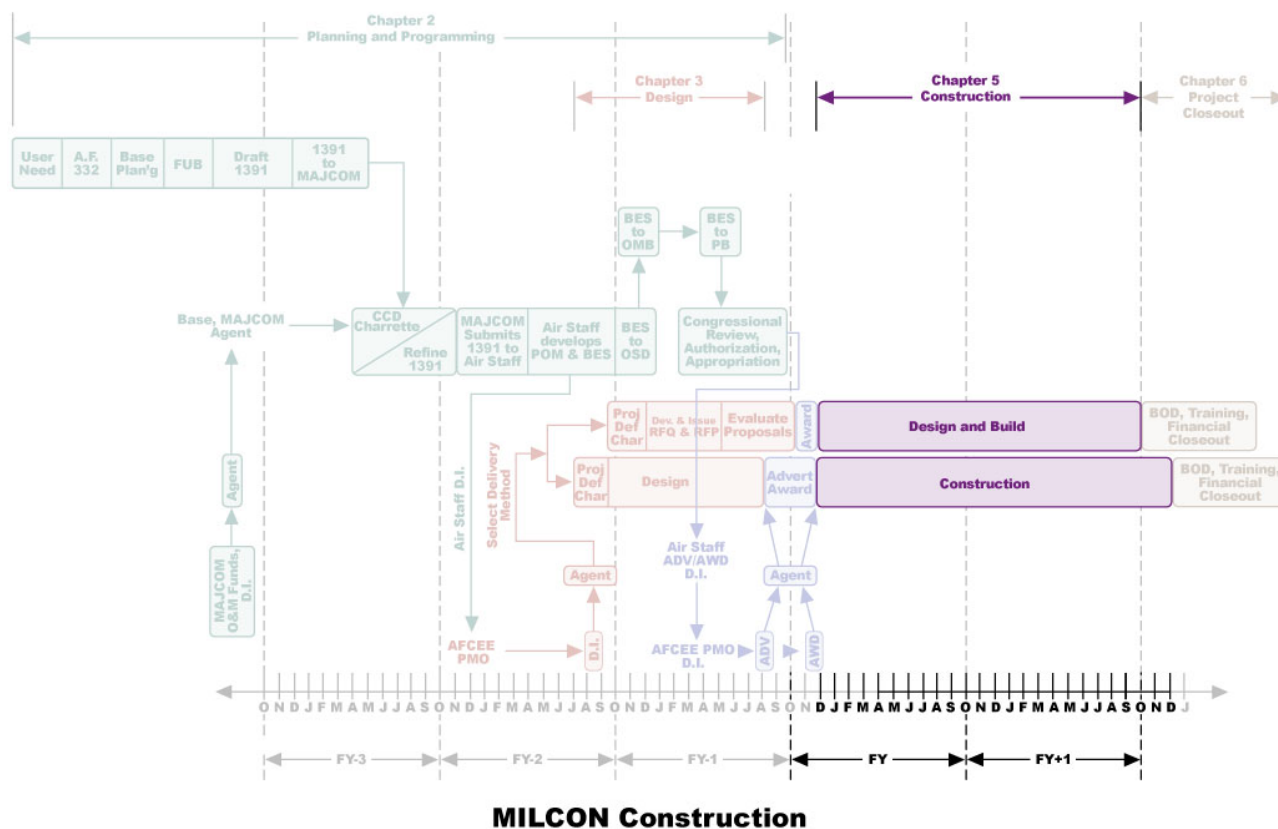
Chapter 2
Planning and Programming

Chapter 3
Design

Chapter 5
Construction

Chapter 6
Project
Closeout

User Need | A.F. 332 | Base Plan'g | FUB | Draft 1391 | 1391 to MAJCOM

BES to OMB

BES to PB

Base, MAJCOM Agent

CCD Charrette
Refine 1391

MAJCOM Submits 1391 to Air Staff | Air Staff develops POM & BES | BES to OSD

Congressional Review, Authorization, Appropriation

Proj Def Char | Dev. & Issue RFQ & RFP | Evaluate Proposals | Award

Design and Build

BOD, Training, Financial Closeout

Proj Def Char | Design

Advert Award

Construction

BOD, Training, Financial Closeout

Air Staff D.I.

Select Delivery Method

Agent

MAJCOM O&M Funds, D.I.

Air Staff ADV/AWD D.I.

Agent

Agent

AFCEE PMO

D.I.

AFCEE PMO D.I.

ADV

AWD

O N D J F M A M J J A S O N D J F M A M J J A S O N D J F M A M J J A S O N D J F M A M J J A S O N D J F M A M J J A S O N D J

FY-3

FY-2

FY-1

FY

FY+1

MILCON Construction